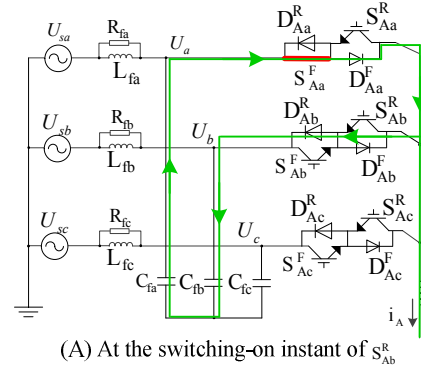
$U_{sa}$ $R_{fa}$ $L_{fa}$ $U_a$ $D^R_{Aa}$ $S^R_{Aa}$ $S^F_{Aa}$ $D^F_{Aa}$

$U_{sb}$ $R_{fb}$ $L_{fb}$ $U_b$ $D^R_{Ab}$ $S^R_{Ab}$ $S^F_{Ab}$ $D^F_{Ab}$

$U_{sc}$ $R_{fc}$ $L_{fc}$ $U_c$ $D^R_{Ac}$ $S^R_{Ac}$ $S^F_{Ac}$ $D^F_{Ac}$

$C_{fa}$ $C_{fb}$ $C_{fc}$

$i_A$

(A) At the switching-on instant of $S^R_{Ab}$